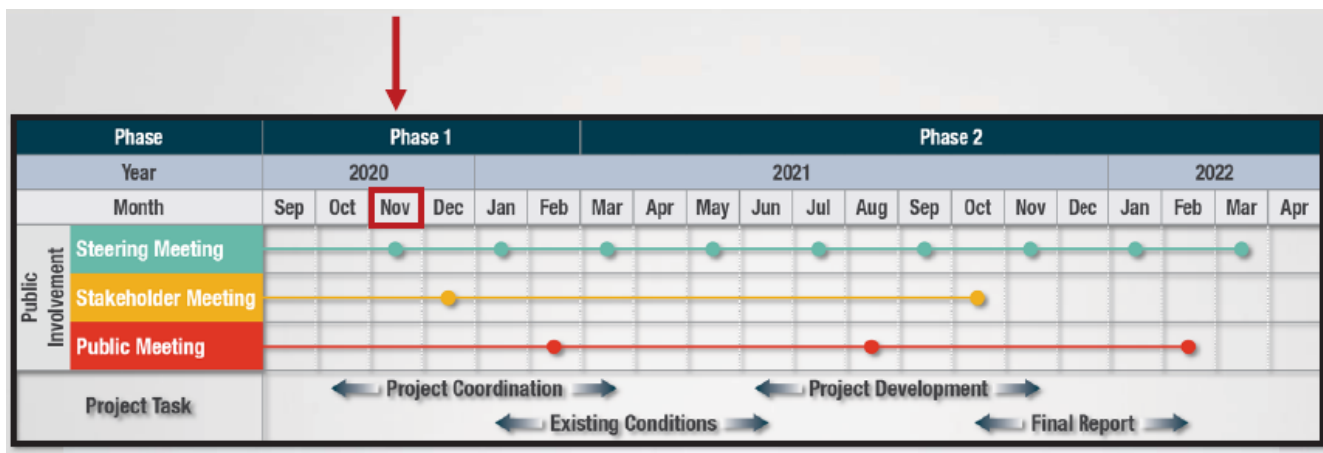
| Phase | Phase 1 | | | | | | Phase 2 | | | | | | | | | | | | | |
|---|---|---|---|---|---|---|---|---|---|---|---|---|---|---|---|---|---|---|---|---|
| Year | 2020 | | | | 2021 | | | | | | | | | | | | 2022 | | | |
| Month | Sep | Oct | Nov | Dec | Jan | Feb | Mar | Apr | May | Jun | Jul | Aug | Sep | Oct | Nov | Dec | Jan | Feb | Mar | Apr |

Public Involvement

Steering Meeting

Stakeholder Meeting

Public Meeting

Project Task

Project Coordination

Project Development

Existing Conditions

Final Report